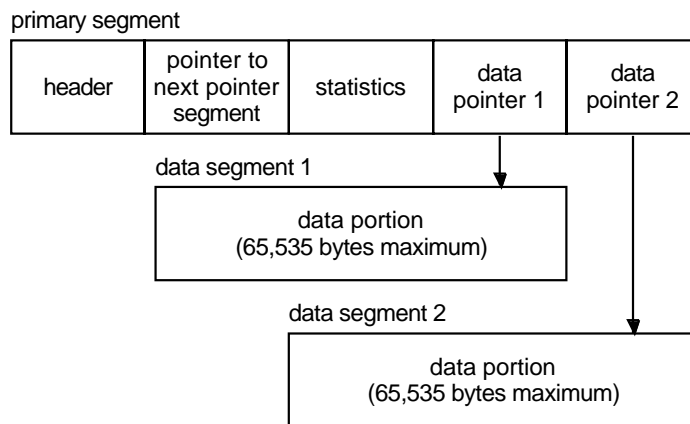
primary segment

| header | pointer to next pointer segment | statistics | data pointer 1 | data pointer 2 |
|---|---|---|---|---|

data segment 1

data portion
(65,535 bytes maximum)

data segment 2

data portion
(65,535 bytes maximum)